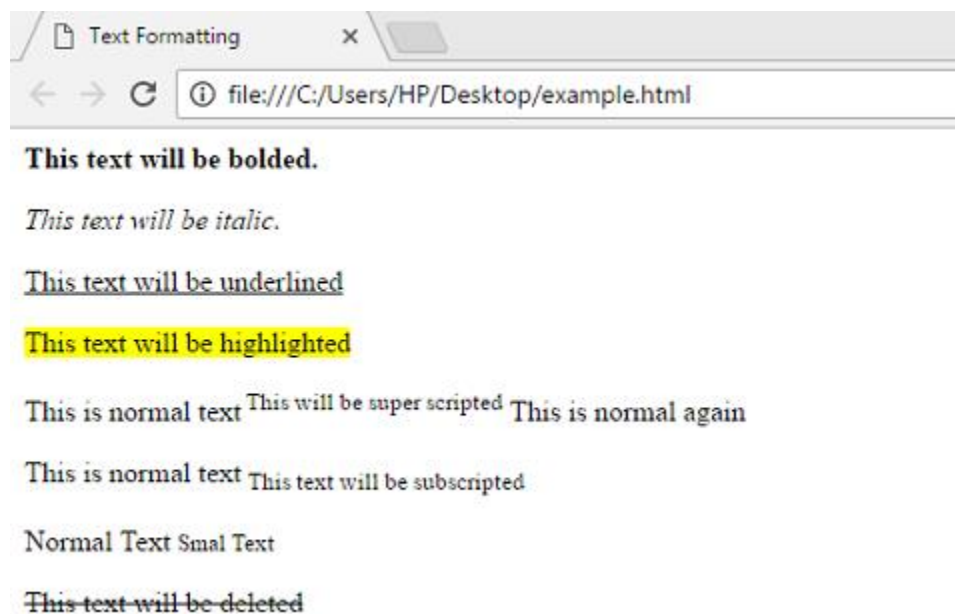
Text Formatting ×

file:///C:/Users/HP/Desktop/example.html

This text will be bolded.

This text will be italic.

This text will be underlined

This text will be highlighted

This is normal text This will be super scripted This is normal again

This is normal text This text will be subscripted

Normal Text Smal Text

This text will be deleted